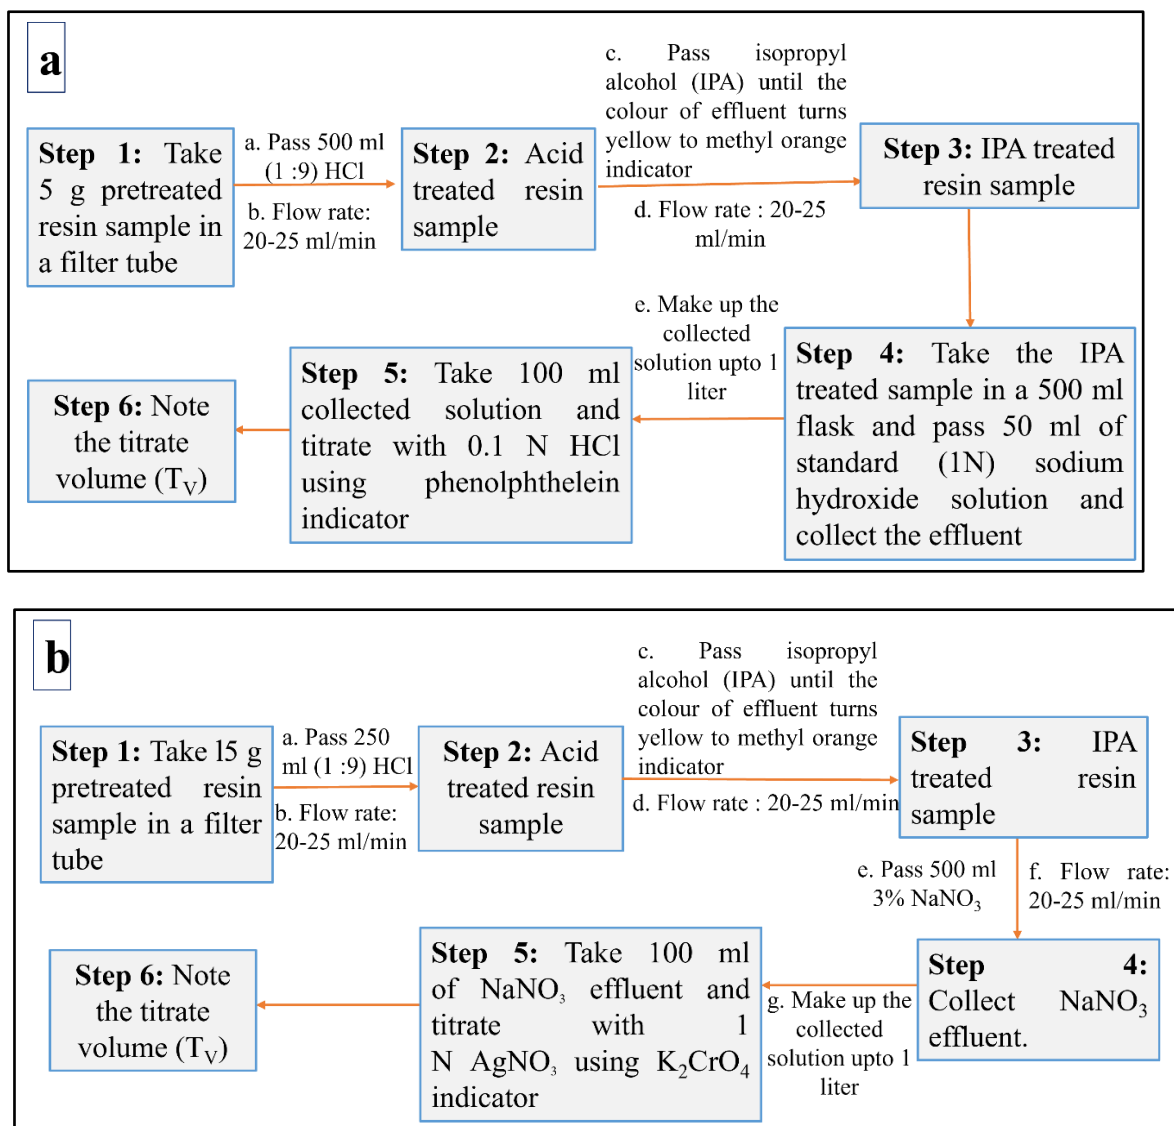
a

**Step 1:** Take 5 g pretreated resin sample in a filter tube

a. Pass 500 ml (1 :9) HCl
b. Flow rate: 20-25 ml/min

**Step 2:** Acid treated resin sample

c. Pass isopropyl alcohol (IPA) until the colour of effluent turns yellow to methyl orange indicator
d. Flow rate : 20-25 ml/min

**Step 3:** IPA treated resin sample

**Step 4:** Take the IPA treated sample in a 500 ml flask and pass 50 ml of standard (1N) sodium hydroxide solution and collect the effluent

e. Make up the collected solution upto 1 liter

**Step 5:** Take 100 ml collected solution and titrate with 0.1 N HCl using phenolphthelein indicator

**Step 6:** Note the titrate volume ($T_V$)

b

**Step 1:** Take 15 g pretreated resin sample in a filter tube

a. Pass 250 ml (1 :9) HCl
b. Flow rate: 20-25 ml/min

**Step 2:** Acid treated resin sample

c. Pass isopropyl alcohol (IPA) until the colour of effluent turns yellow to methyl orange indicator
d. Flow rate : 20-25 ml/min

**Step 3:** IPA treated resin sample

e. Pass 500 ml 3% $NaNO_3$
f. Flow rate: 20-25 ml/min

**Step 4:** Collect $NaNO_3$ effluent.

g. Make up the collected solution upto 1 liter

**Step 5:** Take 100 ml of $NaNO_3$ effluent and titrate with 1 N $AgNO_3$ using $K_2CrO_4$ indicator

**Step 6:** Note the titrate volume ($T_V$)